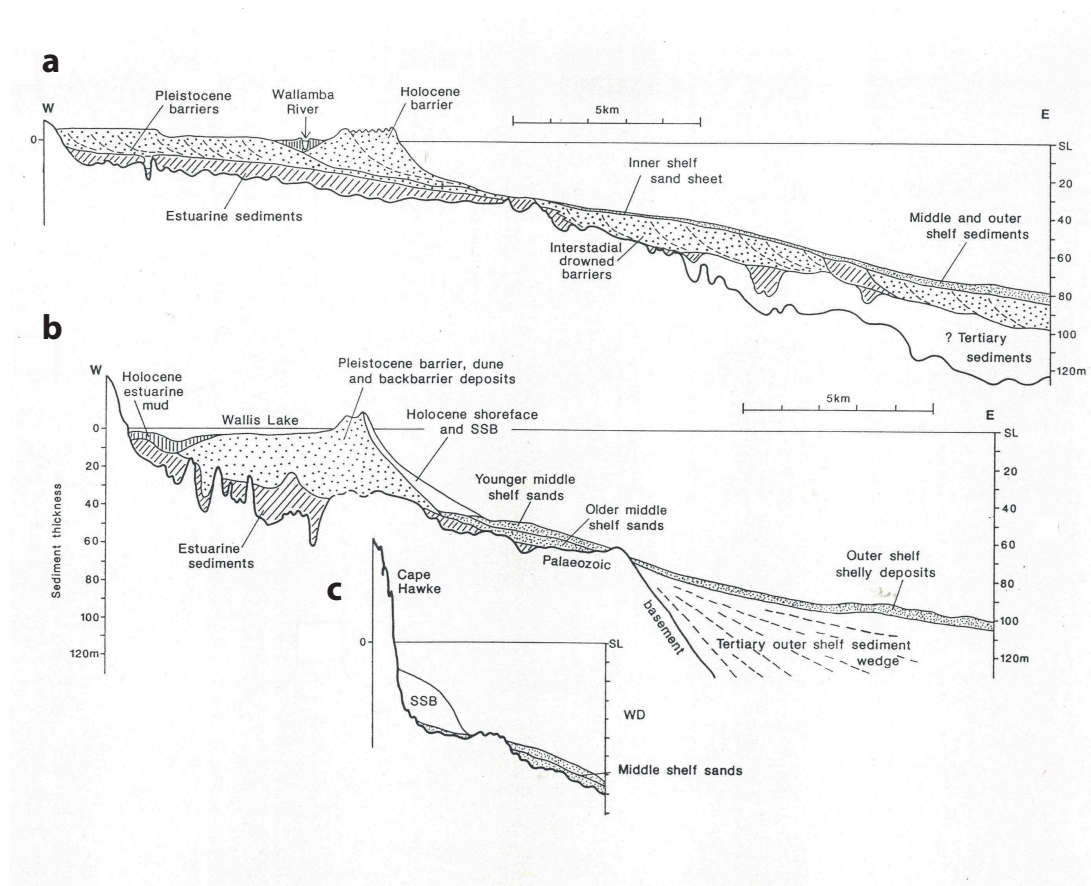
a

W

0

Pleistocene barriers

Wallamba River

Holocene barrier

5km

E

SL

Inner shelf sand sheet

20

Estuarine sediments

40

Middle and outer shelf sediments

Interstadial drowned barriers

60

80

100

? Tertiary sediments

120m

b

W

Holocene estuarine mud

Pleistocene barrier, dune and backbarrier deposits

Wallis Lake

Holocene shoreface and SSB

5km

E

0

SL

20

20

Sediment thickness

40

Younger middle shelf sands

Older middle shelf sands

40

60

Estuarine sediments

Palaeozoic

60

80

Outer shelf shelly deposits

80

100

basement

100

120m

Tertiary outer shelf sediment wedge

120m

c

Cape Hawke

0

SL

SSB

WD

Middle shelf sands